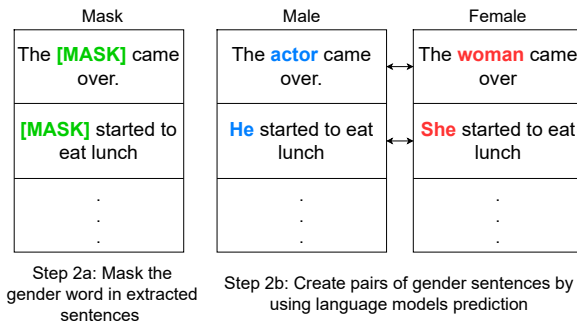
| Mask |
|---|
| The [MASK] came over. |
| [MASK] started to eat lunch |
| . . . |

Step 2a: Mask the gender word in extracted sentences

| Male | Female |
|---|---|
| The actor came over. | The woman came over |
| He started to eat lunch | She started to eat lunch |
| . . . | . . . |

Step 2b: Create pairs of gender sentences by using language models prediction